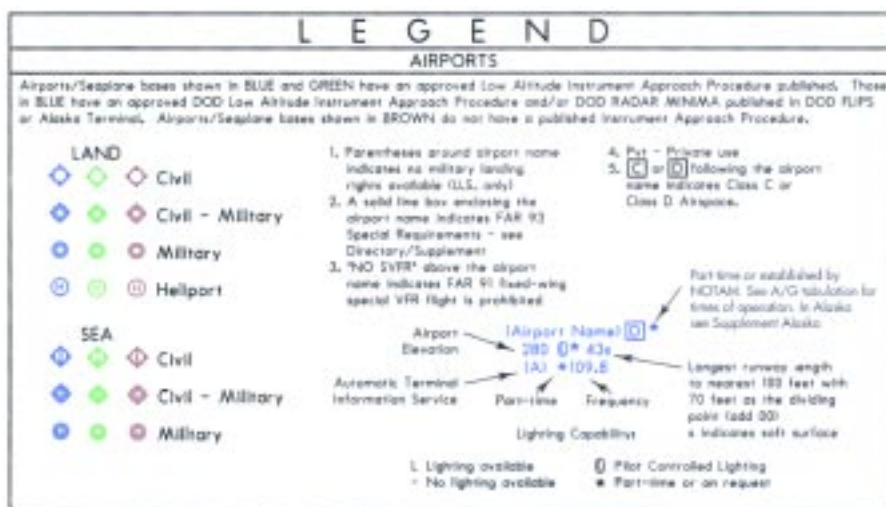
L E G E N D

AIRPORTS

Airports/Seaplane bases shown in BLUE and GREEN have an approved Low Altitude Instrument Approach Procedure published. Those in BLUE have an approved DOD Low Altitude Instrument Approach Procedure and/or DOD RADAR MINIMA published in DOD FLIPS or Alaska Terminal. Airports/Seaplane bases shown in BROWN do not have a published Instrument Approach Procedure.

LAND

Civil

Civil - Military

Military

Heliport

SEA

Civil

Civil - Military

Military

1. Parentheses around airport name indicates no military landing rights available (U.S. only)

2. A solid line box enclosing the airport name indicates FAR 93 Special Requirements - see Directory/Supplement

3. "NO SVFR" above the airport name indicates FAR 91 fixed-wing special VFR flight is prohibited

4. Pvt - Private use

5. C or D following the airport name indicates Class C or Class D Airspace.

Part-time or established by NOTAM. See A/G tabulation for times of operation. In Alaska see Supplement Alaska

(Airport Name) D *

Airport Elevation

280 L* 43e

Longest runway length to nearest 100 feet with 70 feet as the dividing point (add 00) e indicates soft surface

Automatic Terminal Information Service

(A) *109.8

Part-time

Frequency

Lighting Capability

L Lighting available

- No lighting available

L Pilot Controlled Lighting

* Part-time or on request